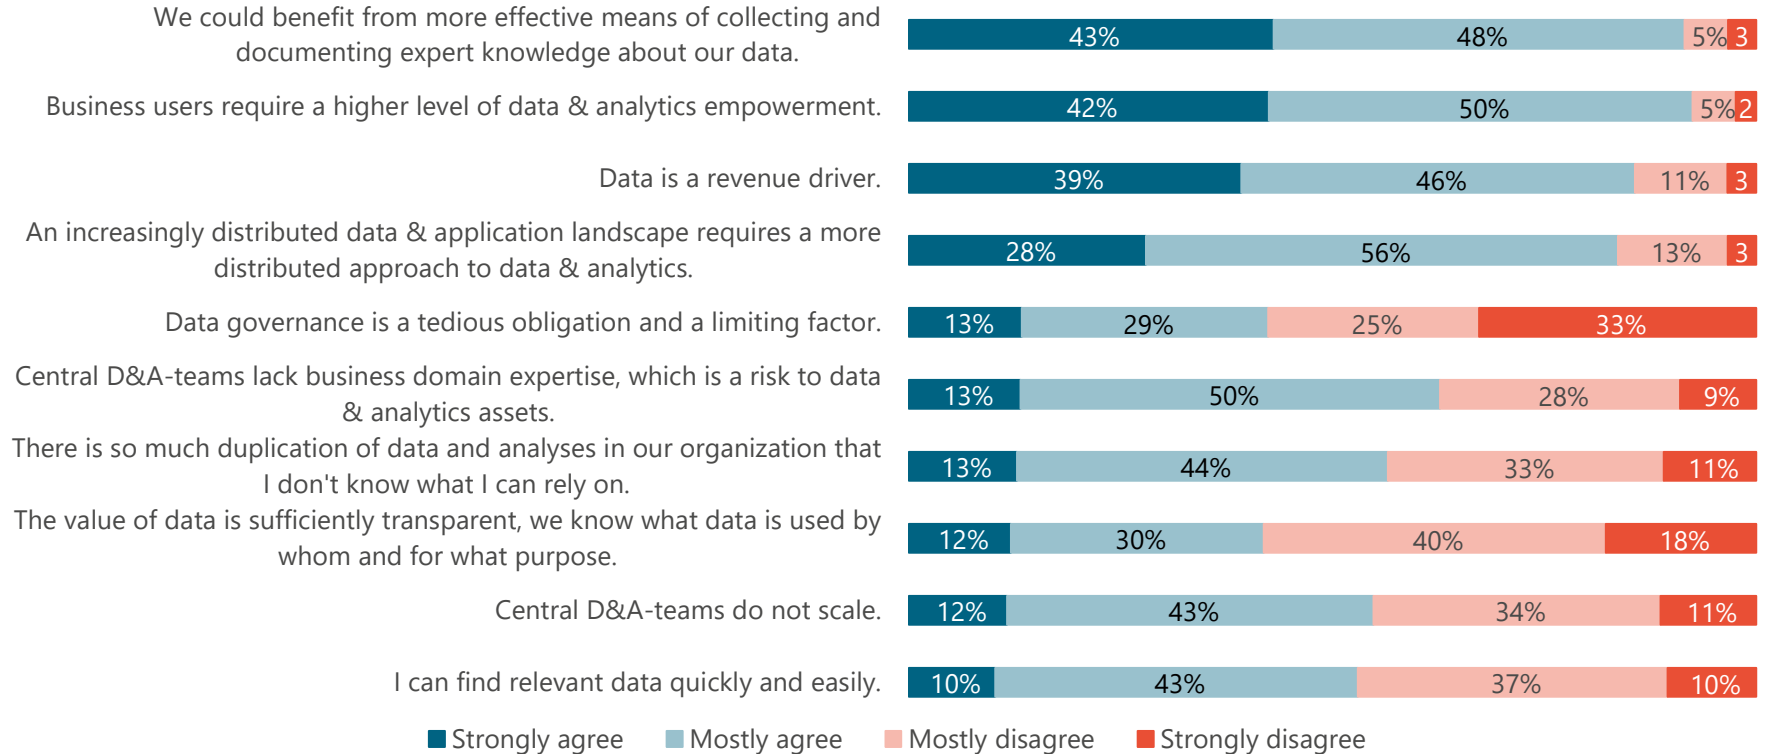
We could benefit from more effective means of collecting and documenting expert knowledge about our data.
43% 48% 5% 3

Business users require a higher level of data & analytics empowerment.
42% 50% 5% 2

Data is a revenue driver.
39% 46% 11% 3

An increasingly distributed data & application landscape requires a more distributed approach to data & analytics.
28% 56% 13% 3

Data governance is a tedious obligation and a limiting factor.
13% 29% 25% 33%

Central D&A-teams lack business domain expertise, which is a risk to data & analytics assets.
13% 50% 28% 9%

There is so much duplication of data and analyses in our organization that I don't know what I can rely on.
13% 44% 33% 11%

The value of data is sufficiently transparent, we know what data is used by whom and for what purpose.
12% 30% 40% 18%

Central D&A-teams do not scale.
12% 43% 34% 11%

I can find relevant data quickly and easily.
10% 43% 37% 10%

Strongly agree Mostly agree Mostly disagree Strongly disagree